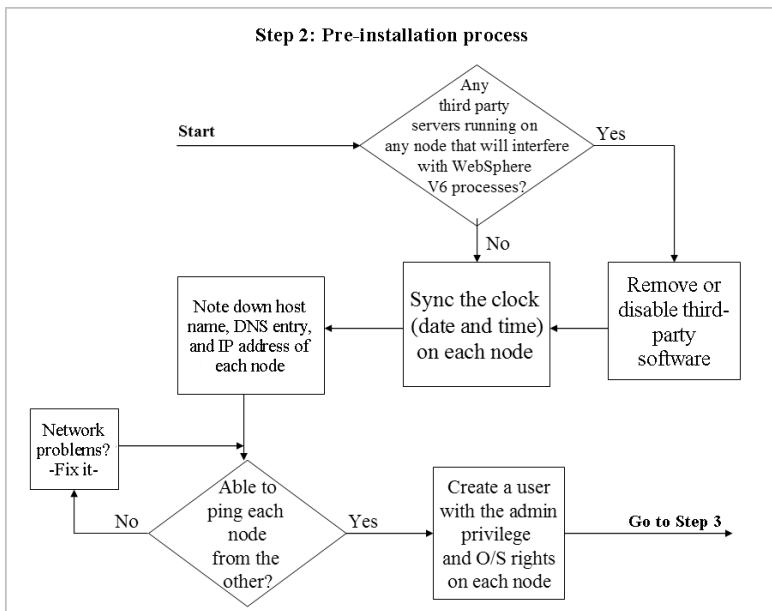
Step 2: Pre-installation process

Start

Any third party servers running on any node that will interfere with WebSphere V6 processes?

Yes

No

Remove or disable third-party software

Sync the clock (date and time) on each node

Note down host name, DNS entry, and IP address of each node

Network problems? -Fix it-

Able to ping each node from the other?

No

Yes

Create a user with the admin privilege and O/S rights on each node

Go to Step 3